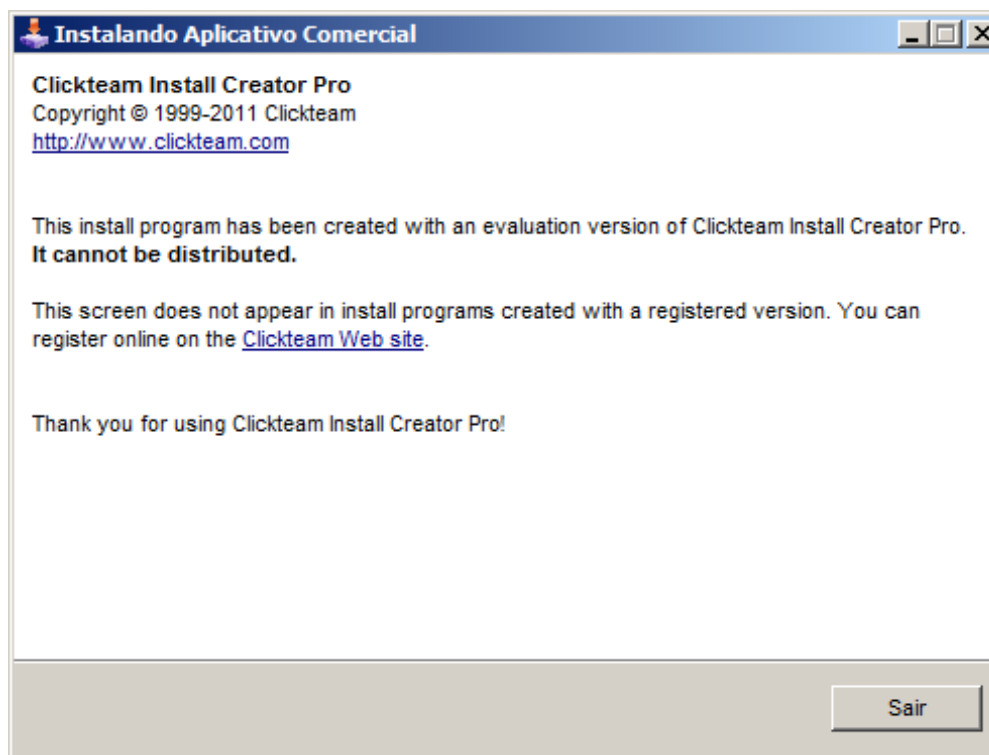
Instalando Aplicativo Comercial

Clickteam Install Creator Pro
Copyright © 1999-2011 Clickteam
http://www.clickteam.com

This install program has been created with an evaluation version of Clickteam Install Creator Pro.
It cannot be distributed.

This screen does not appear in install programs created with a registered version. You can register online on the Clickteam Web site.

Thank you for using Clickteam Install Creator Pro!

Sair